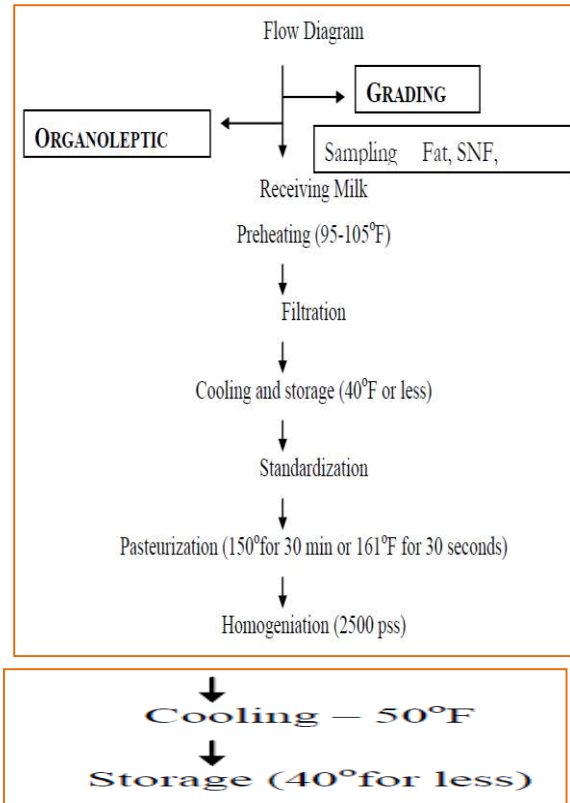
Flow Diagram

GRADING

ORGANOLEPTIC

Sampling Fat, SNF,

Receiving Milk

Preheating (95-105$^{o}$F)

Filtration

Cooling and storage (40$^{o}$F or less)

Standardization

Pasteurization (150$^{o}$for 30 min or 161$^{o}$F for 30 seconds)

Homogeniation (2500 pss)

Cooling – 50$^{o}$F

Storage (40$^{o}$for less)